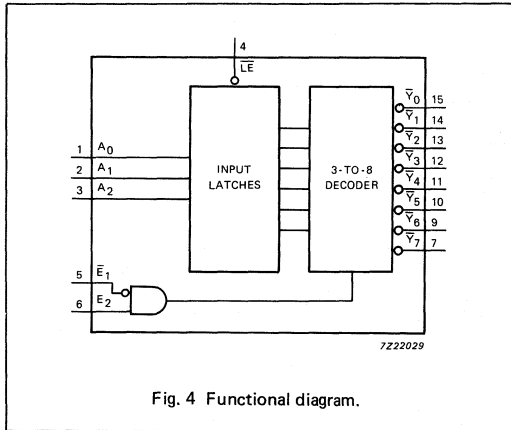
4
$\overline{LE}$

1 $A_0$
2 $A_1$
3 $A_2$

INPUT LATCHES

3-TO-8 DECODER

$\overline{Y}_0$ 15
$\overline{Y}_1$ 14
$\overline{Y}_2$ 13
$\overline{Y}_3$ 12
$\overline{Y}_4$ 11
$\overline{Y}_5$ 10
$\overline{Y}_6$ 9
$\overline{Y}_7$ 7

5 $\overline{E}_1$
6 $E_2$

7Z22029

Fig. 4 Functional diagram.